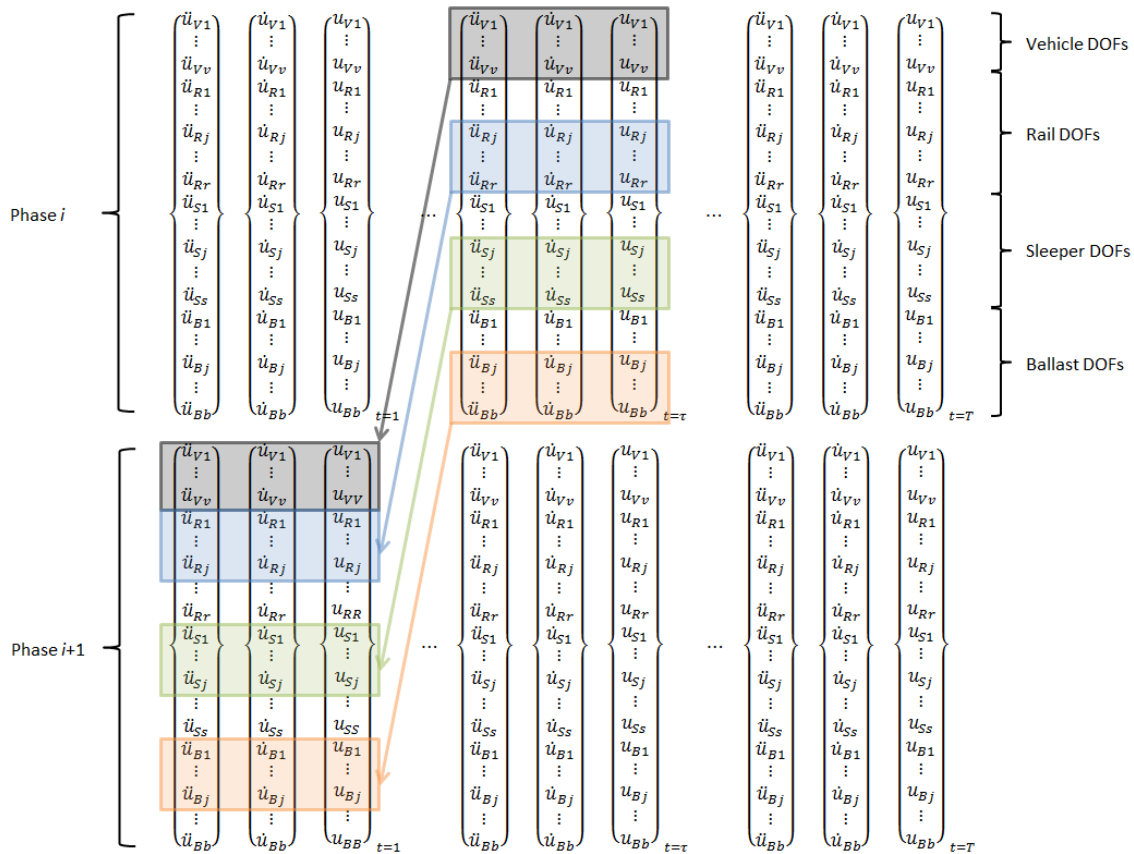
Phase $i$

$\begin{Bmatrix} \ddot{u}_{V1} \\ \vdots \\ \ddot{u}_{Vv} \\ \ddot{u}_{R1} \\ \vdots \\ \ddot{u}_{Rj} \\ \vdots \\ \ddot{u}_{Rr} \\ \ddot{u}_{S1} \\ \vdots \\ \ddot{u}_{Sj} \\ \vdots \\ \ddot{u}_{Ss} \\ \ddot{u}_{B1} \\ \vdots \\ \ddot{u}_{Bj} \\ \vdots \\ \ddot{u}_{Bb} \end{Bmatrix} \begin{Bmatrix} \dot{u}_{V1} \\ \vdots \\ \dot{u}_{Vv} \\ \dot{u}_{R1} \\ \vdots \\ \dot{u}_{Rj} \\ \vdots \\ \dot{u}_{Rr} \\ \dot{u}_{S1} \\ \vdots \\ \dot{u}_{Sj} \\ \vdots \\ \dot{u}_{Ss} \\ \dot{u}_{B1} \\ \vdots \\ \dot{u}_{Bj} \\ \vdots \\ \dot{u}_{Bb} \end{Bmatrix} \begin{Bmatrix} u_{V1} \\ \vdots \\ u_{Vv} \\ u_{R1} \\ \vdots \\ u_{Rj} \\ \vdots \\ u_{Rr} \\ u_{S1} \\ \vdots \\ u_{Sj} \\ \vdots \\ u_{Ss} \\ u_{B1} \\ \vdots \\ u_{Bj} \\ \vdots \\ u_{Bb} \end{Bmatrix}_{t=1}$ ... $\begin{Bmatrix} \ddot{u}_{V1} \\ \vdots \\ \ddot{u}_{Vv} \\ \ddot{u}_{R1} \\ \vdots \\ \ddot{u}_{Rj} \\ \vdots \\ \ddot{u}_{Rr} \\ \ddot{u}_{S1} \\ \vdots \\ \ddot{u}_{Sj} \\ \vdots \\ \ddot{u}_{Ss} \\ \ddot{u}_{B1} \\ \vdots \\ \ddot{u}_{Bj} \\ \vdots \\ \ddot{u}_{Bb} \end{Bmatrix} \begin{Bmatrix} \dot{u}_{V1} \\ \vdots \\ \dot{u}_{Vv} \\ \dot{u}_{R1} \\ \vdots \\ \dot{u}_{Rj} \\ \vdots \\ \dot{u}_{Rr} \\ \dot{u}_{S1} \\ \vdots \\ \dot{u}_{Sj} \\ \vdots \\ \dot{u}_{Ss} \\ \dot{u}_{B1} \\ \vdots \\ \dot{u}_{Bj} \\ \vdots \\ \dot{u}_{Bb} \end{Bmatrix} \begin{Bmatrix} u_{V1} \\ \vdots \\ u_{Vv} \\ u_{R1} \\ \vdots \\ u_{Rj} \\ \vdots \\ u_{Rr} \\ u_{S1} \\ \vdots \\ u_{Sj} \\ \vdots \\ u_{Ss} \\ u_{B1} \\ \vdots \\ u_{Bj} \\ \vdots \\ u_{Bb} \end{Bmatrix}_{t=\tau}$ ... $\begin{Bmatrix} \ddot{u}_{V1} \\ \vdots \\ \ddot{u}_{Vv} \\ \ddot{u}_{R1} \\ \vdots \\ \ddot{u}_{Rj} \\ \vdots \\ \ddot{u}_{Rr} \\ \ddot{u}_{S1} \\ \vdots \\ \ddot{u}_{Sj} \\ \vdots \\ \ddot{u}_{Ss} \\ \ddot{u}_{B1} \\ \vdots \\ \ddot{u}_{Bj} \\ \vdots \\ \ddot{u}_{Bb} \end{Bmatrix} \begin{Bmatrix} \dot{u}_{V1} \\ \vdots \\ \dot{u}_{Vv} \\ \dot{u}_{R1} \\ \vdots \\ \dot{u}_{Rj} \\ \vdots \\ \dot{u}_{Rr} \\ \dot{u}_{S1} \\ \vdots \\ \dot{u}_{Sj} \\ \vdots \\ \dot{u}_{Ss} \\ \dot{u}_{B1} \\ \vdots \\ \dot{u}_{Bj} \\ \vdots \\ \dot{u}_{Bb} \end{Bmatrix} \begin{Bmatrix} u_{V1} \\ \vdots \\ u_{Vv} \\ u_{R1} \\ \vdots \\ u_{Rj} \\ \vdots \\ u_{Rr} \\ u_{S1} \\ \vdots \\ u_{Sj} \\ \vdots \\ u_{Ss} \\ u_{B1} \\ \vdots \\ u_{Bj} \\ \vdots \\ u_{Bb} \end{Bmatrix}_{t=T}$

Vehicle DOFs

Rail DOFs

Sleeper DOFs

Ballast DOFs

Phase $i$+1

$\begin{Bmatrix} \ddot{u}_{V1} \\ \vdots \\ \ddot{u}_{Vv} \\ \ddot{u}_{R1} \\ \vdots \\ \ddot{u}_{Rj} \\ \vdots \\ \ddot{u}_{Rr} \\ \ddot{u}_{S1} \\ \vdots \\ \ddot{u}_{Sj} \\ \vdots \\ \ddot{u}_{Ss} \\ \ddot{u}_{B1} \\ \vdots \\ \ddot{u}_{Bj} \\ \vdots \\ \ddot{u}_{Bb} \end{Bmatrix} \begin{Bmatrix} \dot{u}_{V1} \\ \vdots \\ \dot{u}_{Vv} \\ \dot{u}_{R1} \\ \vdots \\ \dot{u}_{Rj} \\ \vdots \\ \dot{u}_{Rr} \\ \dot{u}_{S1} \\ \vdots \\ \dot{u}_{Sj} \\ \vdots \\ \dot{u}_{Ss} \\ \dot{u}_{B1} \\ \vdots \\ \dot{u}_{Bj} \\ \vdots \\ \dot{u}_{Bb} \end{Bmatrix} \begin{Bmatrix} u_{V1} \\ \vdots \\ u_{VV} \\ u_{R1} \\ \vdots \\ u_{Rj} \\ \vdots \\ u_{RR} \\ u_{S1} \\ \vdots \\ u_{Sj} \\ \vdots \\ u_{SS} \\ u_{B1} \\ \vdots \\ u_{Bj} \\ \vdots \\ u_{BB} \end{Bmatrix}_{t=1}$ ... $\begin{Bmatrix} \ddot{u}_{V1} \\ \vdots \\ \ddot{u}_{Vv} \\ \ddot{u}_{R1} \\ \vdots \\ \ddot{u}_{Rj} \\ \vdots \\ \ddot{u}_{Rr} \\ \ddot{u}_{S1} \\ \vdots \\ \ddot{u}_{Sj} \\ \vdots \\ \ddot{u}_{Ss} \\ \ddot{u}_{B1} \\ \vdots \\ \ddot{u}_{Bj} \\ \vdots \\ \ddot{u}_{Bb} \end{Bmatrix} \begin{Bmatrix} \dot{u}_{V1} \\ \vdots \\ \dot{u}_{Vv} \\ \dot{u}_{R1} \\ \vdots \\ \dot{u}_{Rj} \\ \vdots \\ \dot{u}_{Rr} \\ \dot{u}_{S1} \\ \vdots \\ \dot{u}_{Sj} \\ \vdots \\ \dot{u}_{Ss} \\ \dot{u}_{B1} \\ \vdots \\ \dot{u}_{Bj} \\ \vdots \\ \dot{u}_{Bb} \end{Bmatrix} \begin{Bmatrix} u_{V1} \\ \vdots \\ u_{Vv} \\ u_{R1} \\ \vdots \\ u_{Rj} \\ \vdots \\ u_{Rr} \\ u_{S1} \\ \vdots \\ u_{Sj} \\ \vdots \\ u_{Ss} \\ u_{B1} \\ \vdots \\ u_{Bj} \\ \vdots \\ u_{Bb} \end{Bmatrix}_{t=\tau}$ ... $\begin{Bmatrix} \ddot{u}_{V1} \\ \vdots \\ \ddot{u}_{Vv} \\ \ddot{u}_{R1} \\ \vdots \\ \ddot{u}_{Rj} \\ \vdots \\ \ddot{u}_{Rr} \\ \ddot{u}_{S1} \\ \vdots \\ \ddot{u}_{Sj} \\ \vdots \\ \ddot{u}_{Ss} \\ \ddot{u}_{B1} \\ \vdots \\ \ddot{u}_{Bj} \\ \vdots \\ \ddot{u}_{Bb} \end{Bmatrix} \begin{Bmatrix} \dot{u}_{V1} \\ \vdots \\ \dot{u}_{Vv} \\ \dot{u}_{R1} \\ \vdots \\ \dot{u}_{Rj} \\ \vdots \\ \dot{u}_{Rr} \\ \dot{u}_{S1} \\ \vdots \\ \dot{u}_{Sj} \\ \vdots \\ \dot{u}_{Ss} \\ \dot{u}_{B1} \\ \vdots \\ \dot{u}_{Bj} \\ \vdots \\ \dot{u}_{Bb} \end{Bmatrix} \begin{Bmatrix} u_{V1} \\ \vdots \\ u_{Vv} \\ u_{R1} \\ \vdots \\ u_{Rj} \\ \vdots \\ u_{Rr} \\ u_{S1} \\ \vdots \\ u_{Sj} \\ \vdots \\ u_{Ss} \\ u_{B1} \\ \vdots \\ u_{Bj} \\ \vdots \\ u_{Bb} \end{Bmatrix}_{t=T}$